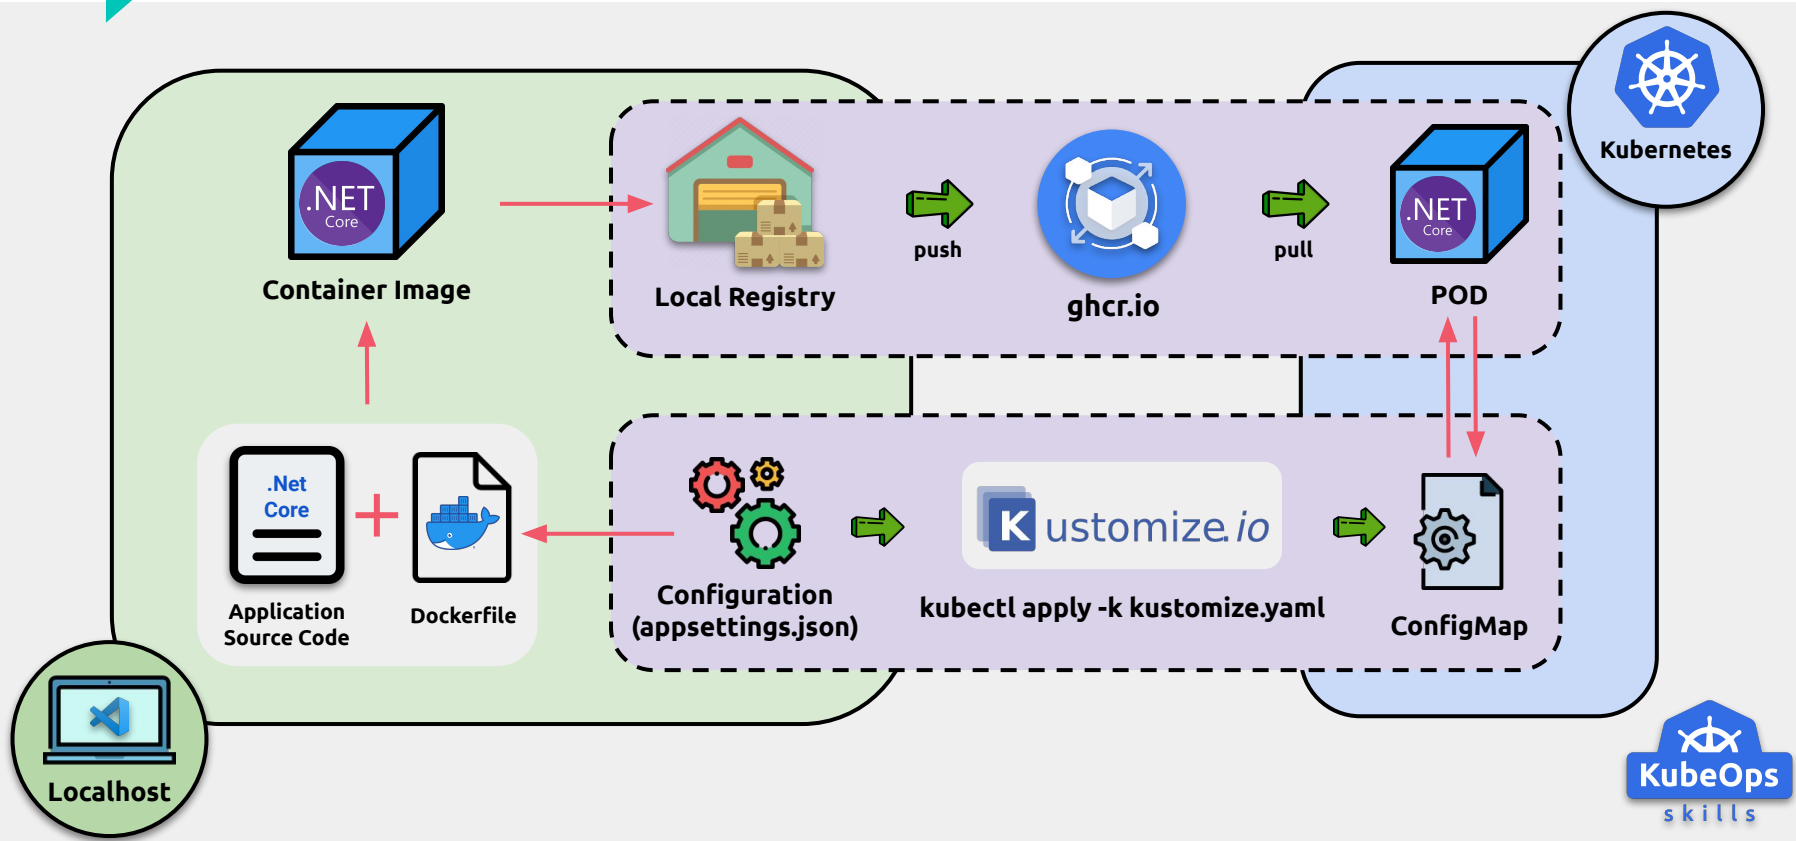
.NET Core

Container Image

Local Registry

push

ghcr.io

pull

.NET Core

POD

Kubernetes

.Net Core

Application Source Code

Dockerfile

Configuration (appsettings.json)

K ustomize.io

kubectl apply -k kustomize.yaml

ConfigMap

Localhost

KubeOps skills